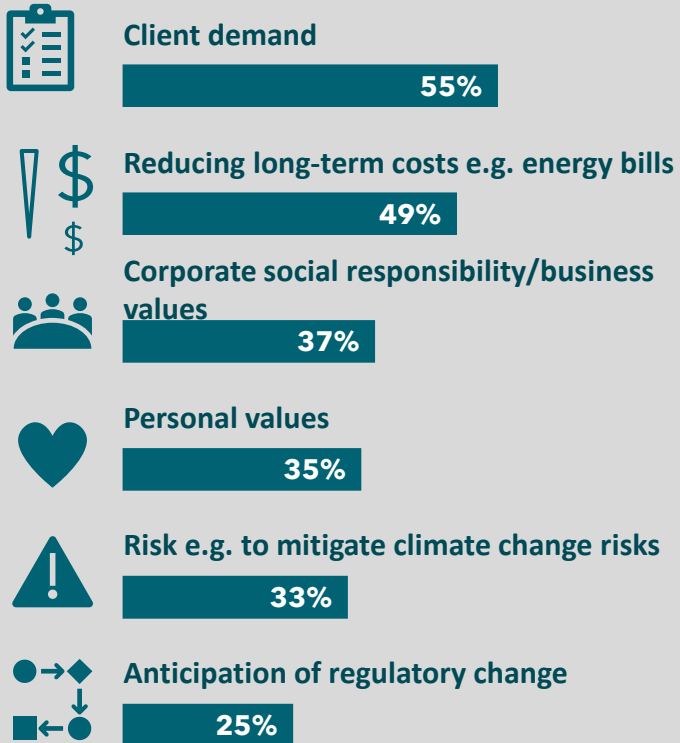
Client demand

55%

Reducing long-term costs e.g. energy bills

49%

Corporate social responsibility/business values

37%

Personal values

35%

Risk e.g. to mitigate climate change risks

33%

Anticipation of regulatory change

25%